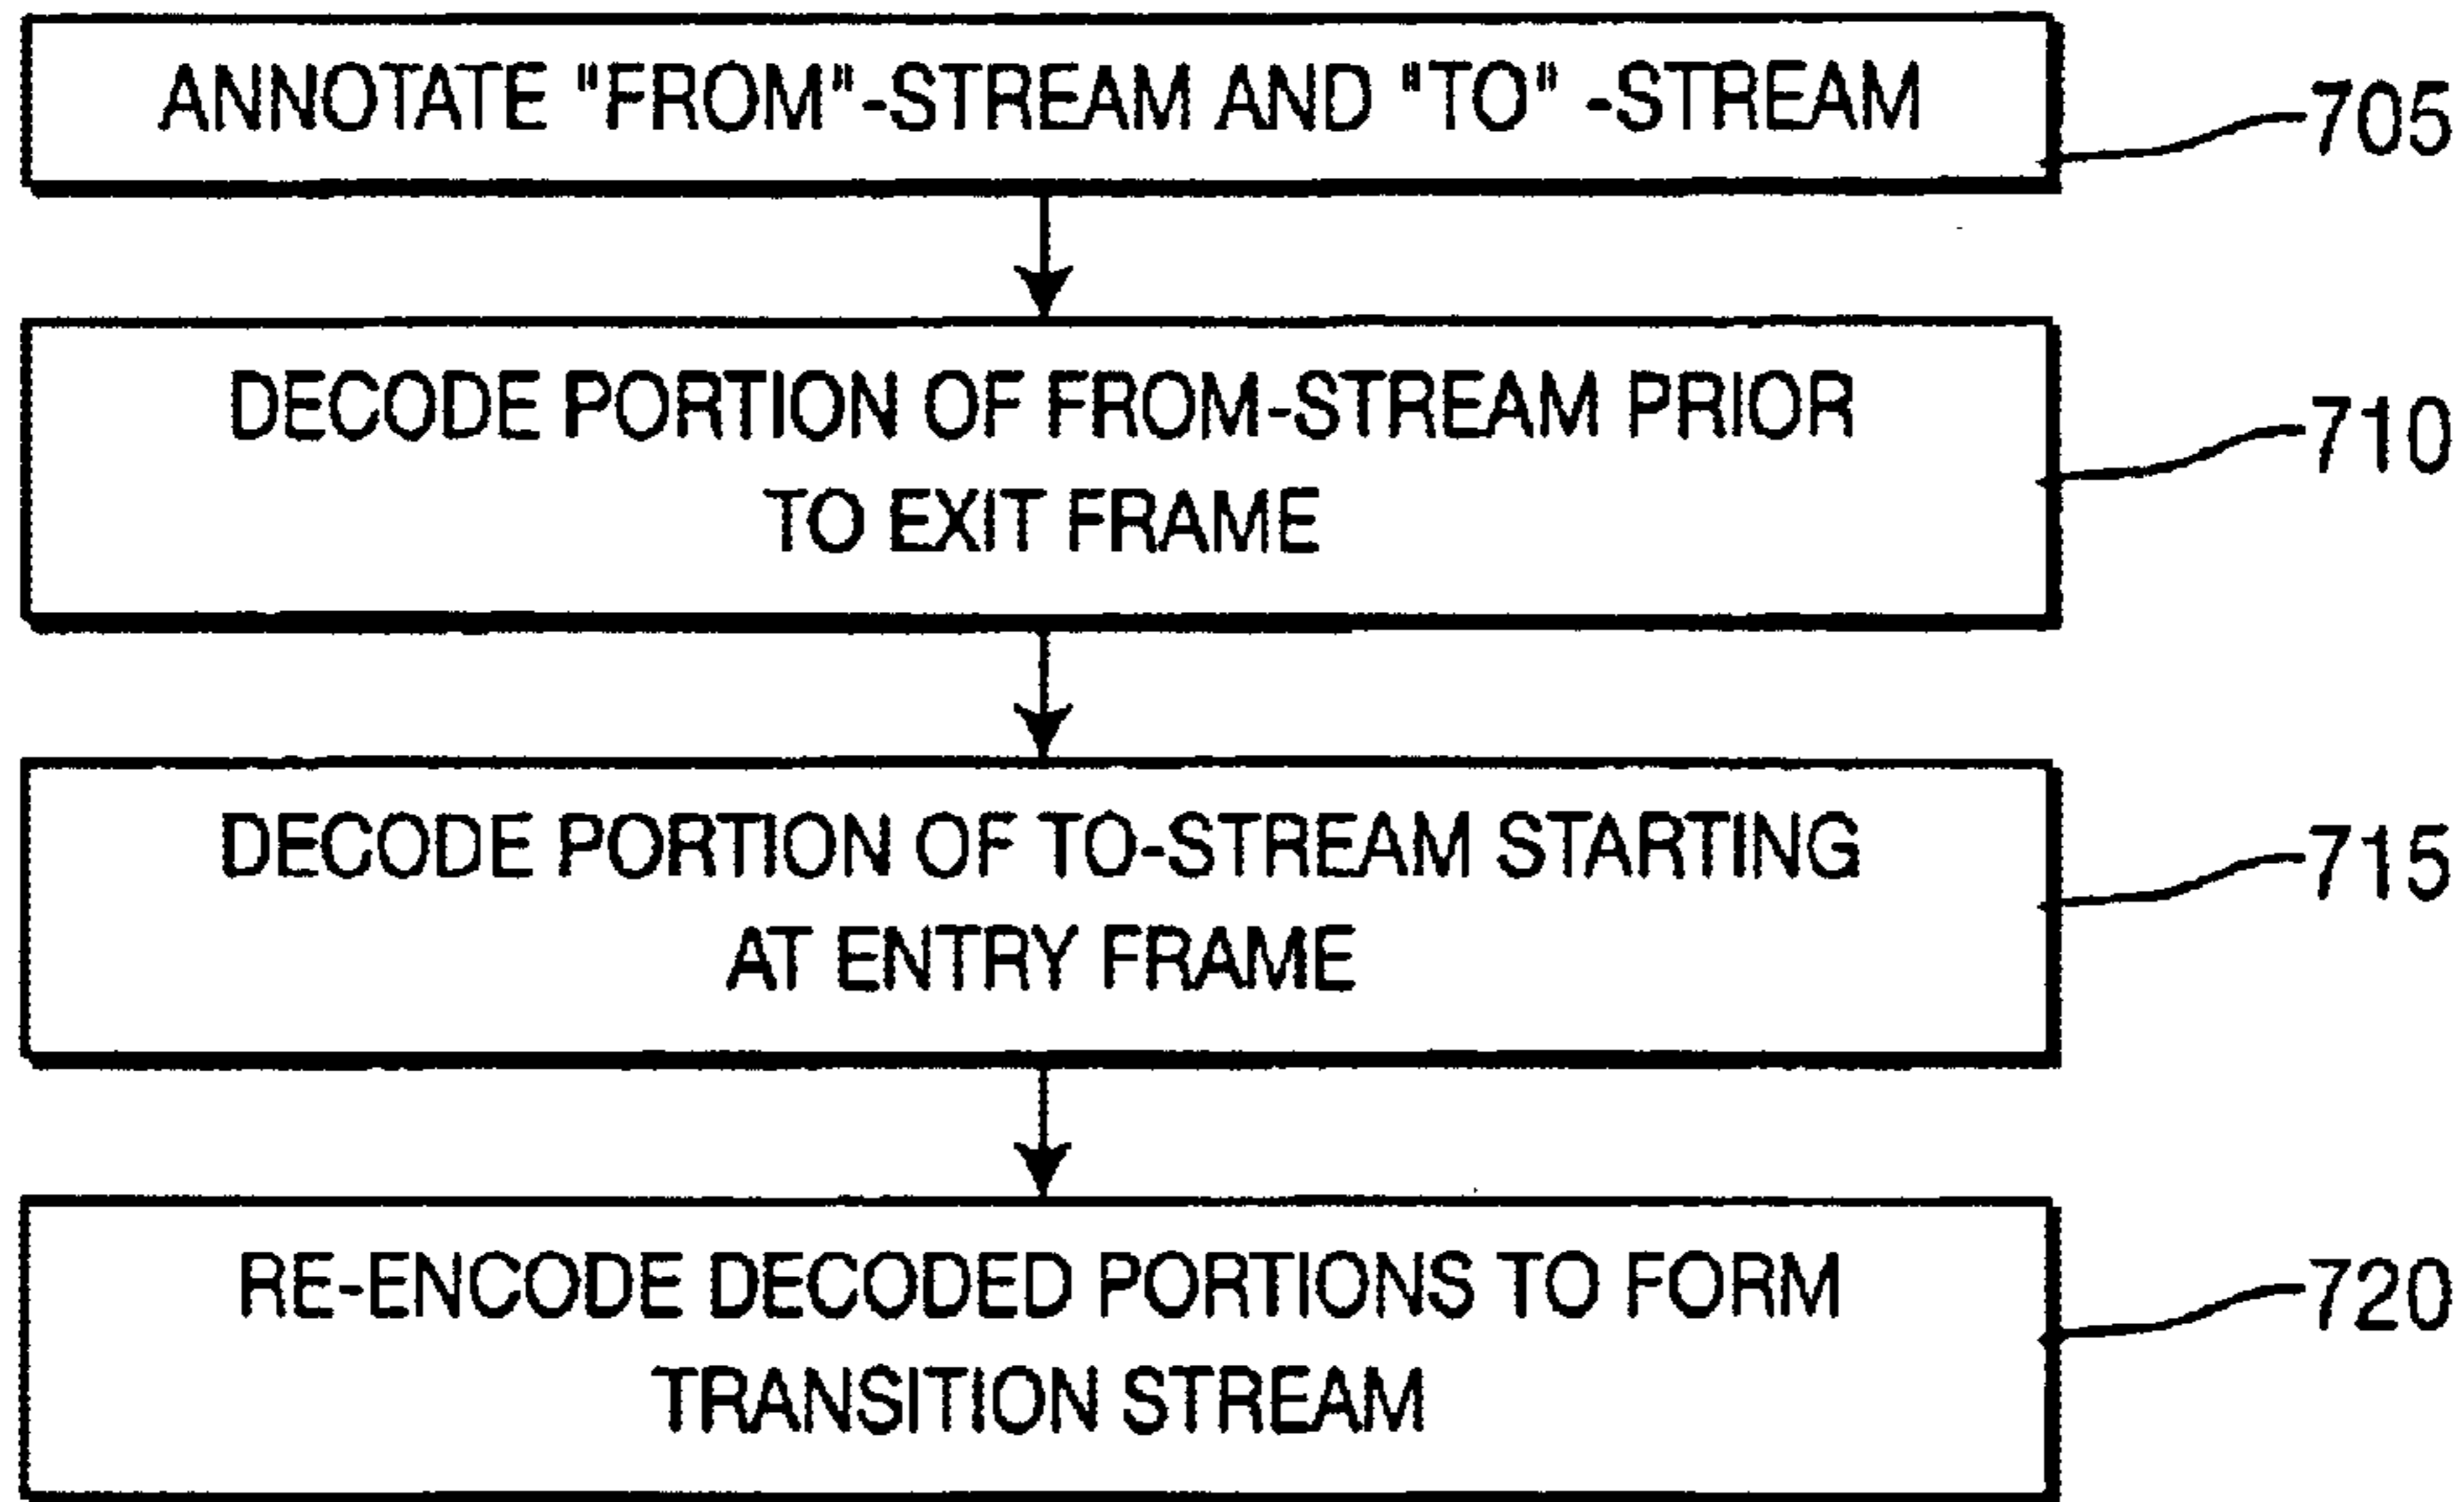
ANNOTATE "FROM"-STREAM AND "TO" -STREAM

705

DECODE PORTION OF FROM-STREAM PRIOR TO EXIT FRAME

710

DECODE PORTION OF TO-STREAM STARTING AT ENTRY FRAME

715

RE-ENCODE DECODED PORTIONS TO FORM TRANSITION STREAM

720